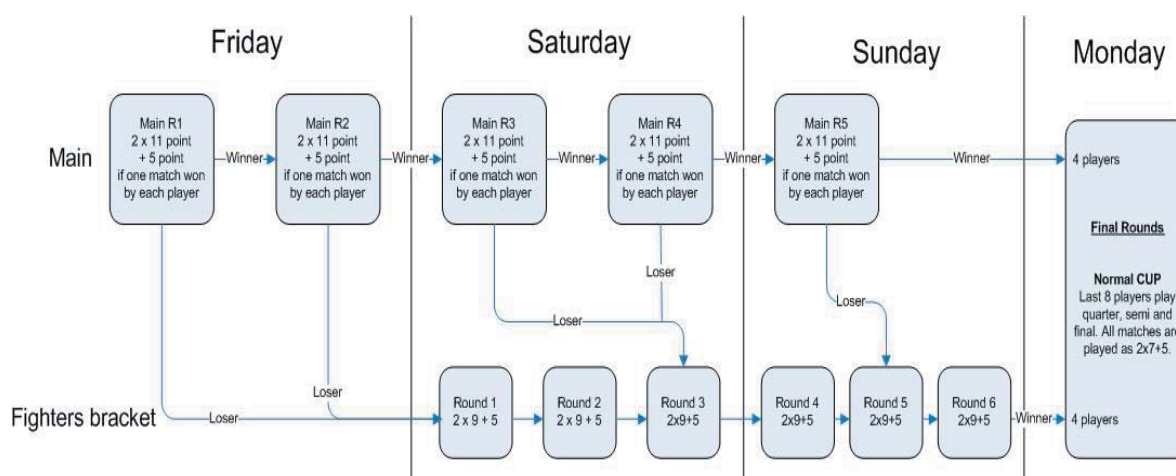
Friday

Saturday

Sunday

Monday

Main

Main R1
2 x 11 point
+ 5 point
if one match won
by each player

Winner

Main R2
2 x 11 point
+ 5 point
if one match won
by each player

Winner

Main R3
2 x 11 point
+ 5 point
if one match won
by each player

Winner

Main R4
2 x 11 point
+ 5 point
if one match won
by each player

Winner

Main R5
2 x 11 point
+ 5 point
if one match won
by each player

Winner

4 players

Final Rounds

Normal CUP
Last 8 players play quarter, semi and final. All matches are played as 2x7+5.

Loser

Loser

Loser

Loser

Loser

Fighters bracket

Round 1
2 x 9 + 5

Round 2
2 x 9 + 5

Round 3
2x9+5

Round 4
2x9+5

Round 5
2x9+5

Round 6
2x9+5

Winner

4 players